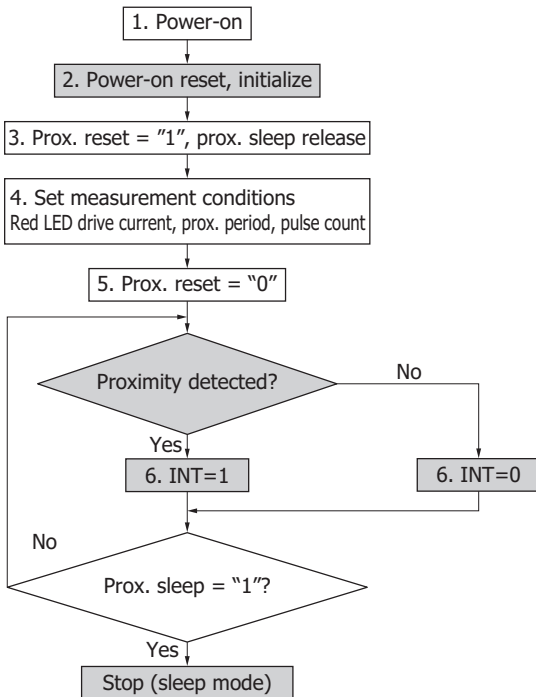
1. Power-on

2. Power-on reset, initialize

3. Prox. reset = "1", prox. sleep release

4. Set measurement conditions
Red LED drive current, prox. period, pulse count

5. Prox. reset = "0"

Proximity detected?

No

Yes

6. INT=1

6. INT=0

No

Prox. sleep = "1"?

Yes

Stop (sleep mode)